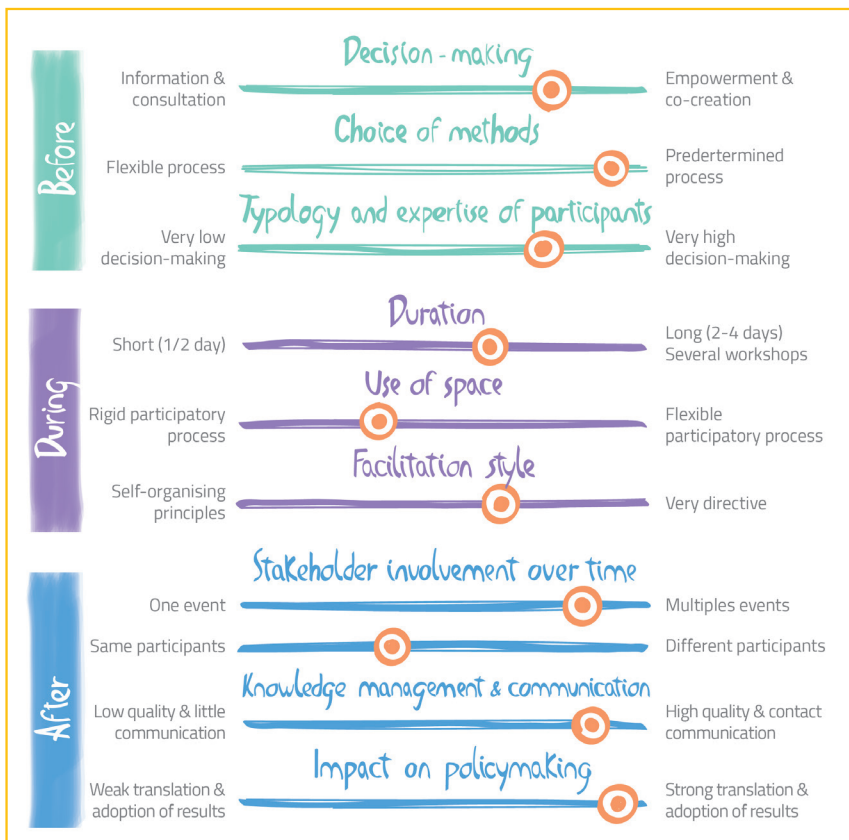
Before

Decision-making

Information & consultation

Empowerment & co-creation

Choice of methods

Flexible process

Predertermined process

Typology and expertise of participants

Very low decision-making

Very high decision-making

During

Duration

Short (1/2 day)

Long (2-4 days) Several workshops

Use of space

Rigid participatory process

Flexible participatory process

Facilitation style

Self-organising principles

Very directive

After

Stakeholder involvement over time

One event

Multiples events

Same participants

Different participants

Knowledge management & communication

Low quality & little communication

High quality & contact communication

Impact on policymaking

Weak translation & adoption of results

Strong translation & adoption of results